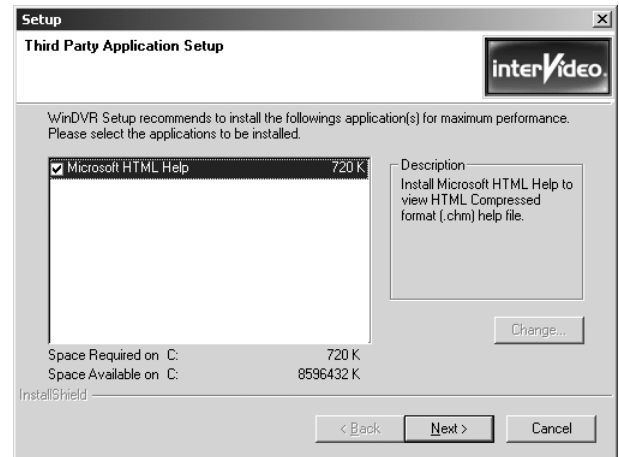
Setup
×
Third Party Application Setup
interVideo.

WinDVR Setup recommends to install the followings application(s) for maximum performance. Please select the applications to be installed.

Microsoft HTML Help 720 K

Description
Install Microsoft HTML Help to view HTML Compressed format (.chm) help file.

Change...

Space Required on C: 720 K
Space Available on C: 8596432 K

InstallShield

< Back
Next >
Cancel